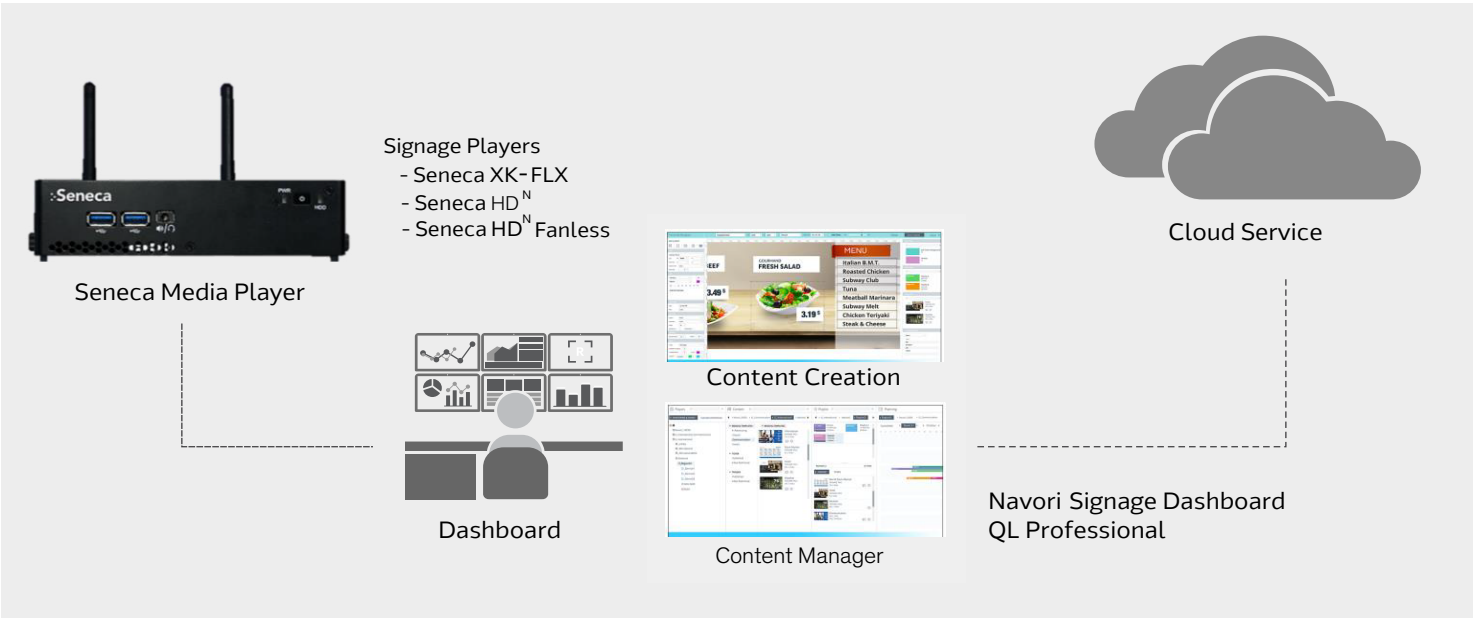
:Seneca

PWR

HDD

Seneca Media Player

Signage Players
- Seneca XK-FLX
- Seneca HD$^N$
- Seneca HD$^N$ Fanless

MENU
Italian B.M.T.
Roasted Chicken
Subway Club
Tuna
Meatball Marinara
Subway Melt
Chicken Teriyaki
Steak & Cheese

EEF

GOURMAND
FRESH SALAD

3.49 $

3.19 $

Content Creation

Dashboard

Content Manager

Cloud Service

Navori Signage Dashboard
QL Professional